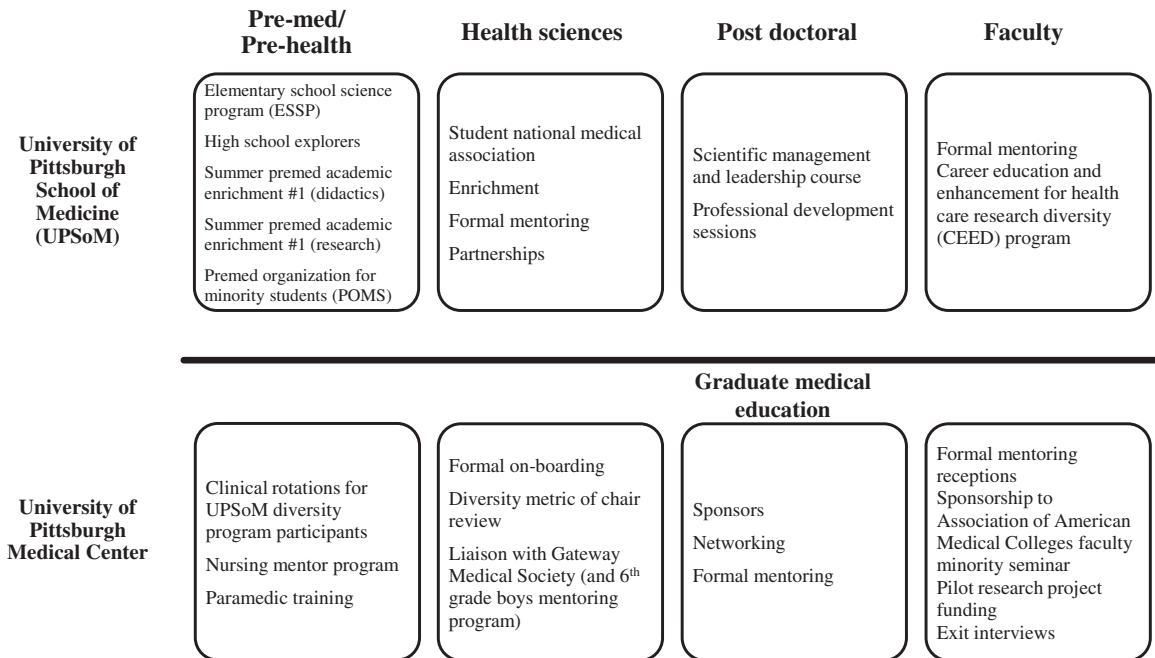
Pre-med/ Pre-health

Health sciences

Post doctoral

Faculty

University of Pittsburgh School of Medicine (UPSoM)

Elementary school science program (ESSP)

High school explorers

Summer premed academic enrichment #1 (didactics)

Summer premed academic enrichment #1 (research)

Premed organization for minority students (POMS)

Student national medical association

Enrichment

Formal mentoring

Partnerships

Scientific management and leadership course

Professional development sessions

Formal mentoring
Career education and enhancement for health care research diversity (CEED) program

Graduate medical education

University of Pittsburgh Medical Center

Clinical rotations for UPSoM diversity program participants

Nursing mentor program

Paramedic training

Formal on-boarding

Diversity metric of chair review

Liaison with Gateway Medical Society (and 6$^{th}$ grade boys mentoring program)

Sponsors

Networking

Formal mentoring

Formal mentoring receptions
Sponsorship to Association of American Medical Colleges faculty minority seminar
Pilot research project funding
Exit interviews